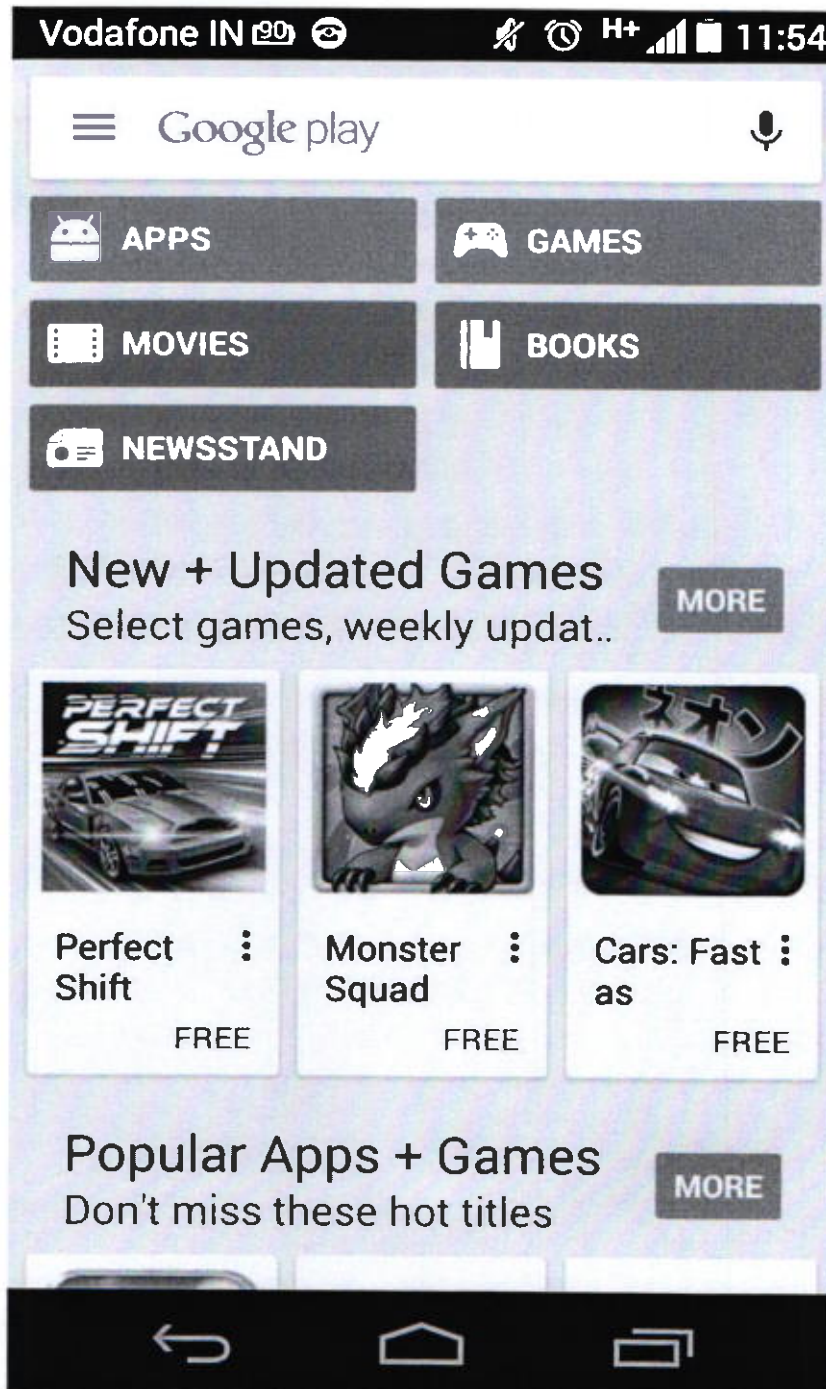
Vodafone IN H+ 11:54

Google play

APPS

GAMES

MOVIES

BOOKS

NEWSSTAND

New + Updated Games
Select games, weekly updat..

MORE

PERFECT SHIFT

Perfect Shift
FREE

Monster Squad
FREE

ネオン

Cars: Fast as
FREE

Popular Apps + Games
Don't miss these hot titles

MORE